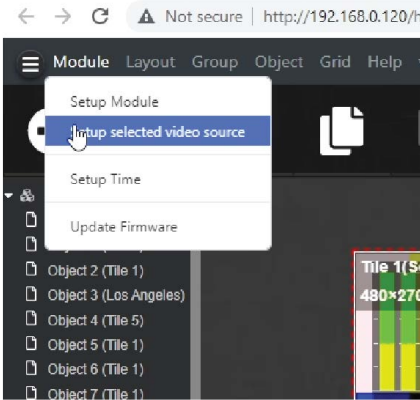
Not secure | http://192.168.0.120/h

Module Layout Group Object Grid Help

Setup Module
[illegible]tup selected video source
Setup Time
Update Firmware

Object 2 (Tile 1)
Object 3 (Los Angeles)
Object 4 (Tile 5)
Object 5 (Tile 1)
Object 6 (Tile 1)
Object 7 (Tile 1)

Tile 1(S
480×270